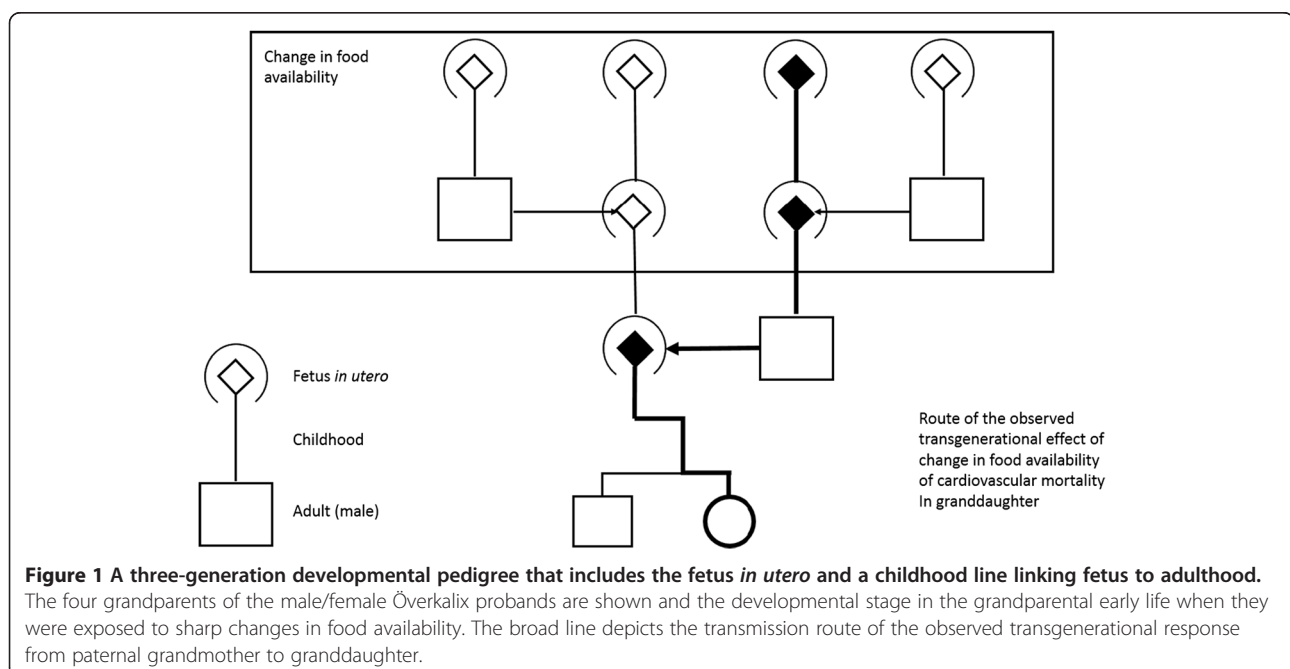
Change in food availability

Fetus *in utero*

Childhood

Adult (male)

Route of the observed transgenerational effect of change in food availability of cardiovascular mortality In granddaughter

**Figure 1 A three-generation developmental pedigree that includes the fetus *in utero* and a childhood line linking fetus to adulthood.** The four grandparents of the male/female Överkalix probands are shown and the developmental stage in the grandparental early life when they were exposed to sharp changes in food availability. The broad line depicts the transmission route of the observed transgenerational response from paternal grandmother to granddaughter.